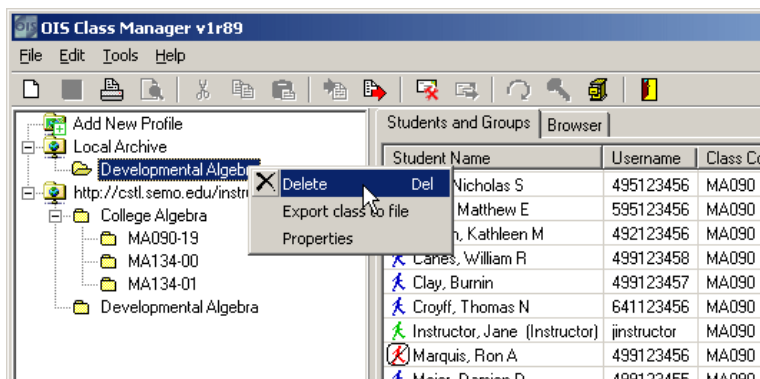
OIS Class Manager v1r89

File Edit Tools Help

Add New Profile
Local Archive
Developmental Algeb
http://cstl.semo.edu/instru
College Algebra
MA090-19
MA134-00
MA134-01
Developmental Algebra

Delete Del
Export class to file
Properties

Students and Groups | Browser

| Student Name | Username | Class Co |
|---|---|---|
| Nicholas S | 495123456 | MA090 |
| Matthew E | 595123456 | MA090 |
| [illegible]n, Kathleen M | 492123456 | MA090 |
| Canes, William R | 499123458 | MA090 |
| Clay, Burnin | 499123457 | MA090 |
| Croyff, Thomas N | 641123456 | MA090 |
| Instructor, Jane (Instructor) | jinstructor | MA090 |
| Marquis, Ron A | 499123456 | MA090 |
| Meier, Damian D | 499123455 | MA090 |